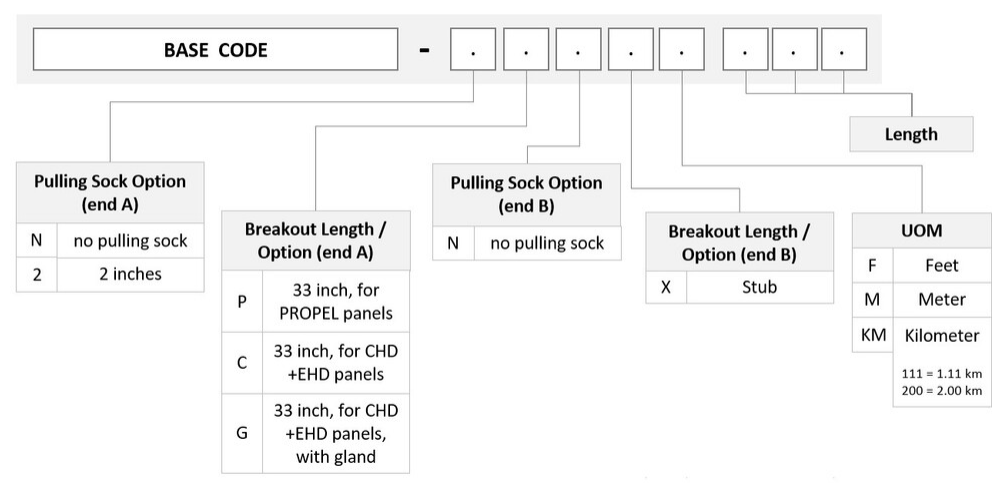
BASE CODE - . . . . . . . .

Length

Pulling Sock Option (end A)

| N | no pulling sock |
|---|---|
| 2 | 2 inches |

Breakout Length / Option (end A)

| P | 33 inch, for PROPEL panels |
|---|---|
| C | 33 inch, for CHD +EHD panels |
| G | 33 inch, for CHD +EHD panels, with gland |

Pulling Sock Option (end B)

| N | no pulling sock |
|---|---|

Breakout Length / Option (end B)

| X | Stub |
|---|---|

UOM

| F | Feet |
|---|---|
| M | Meter |
| KM | Kilometer<br>111 = 1.11 km<br>200 = 2.00 km |